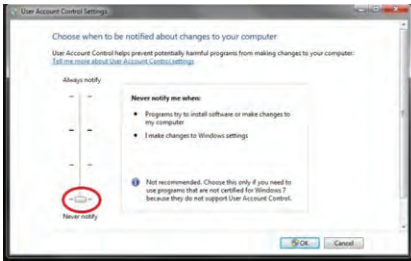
User Account Control Settings

Choose when to be notified about changes to your computer

User Account Control helps prevent potentially harmful programs from making changes to your computer.
Tell me more about User Account Control settings

Always notify

Never notify me when:

- Programs try to install software or make changes to my computer
- I make changes to Windows settings

Not recommended. Choose this only if you need to use programs that are not certified for Windows 7 because they do not support User Account Control.

Never notify

OK Cancel